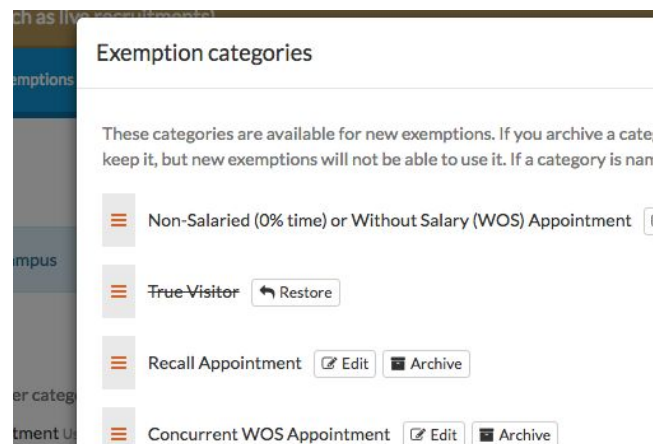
ch as live recruitments)

emptions

mpus

er categ

tment Ur

Exemption categories

These categories are available for new exemptions. If you archive a categ keep it, but new exemptions will not be able to use it. If a category is nam

Non-Salaried (0% time) or Without Salary (WOS) Appointment

~~True Visitor~~ Restore

Recall Appointment Edit Archive

Concurrent WOS Appointment Edit Archive